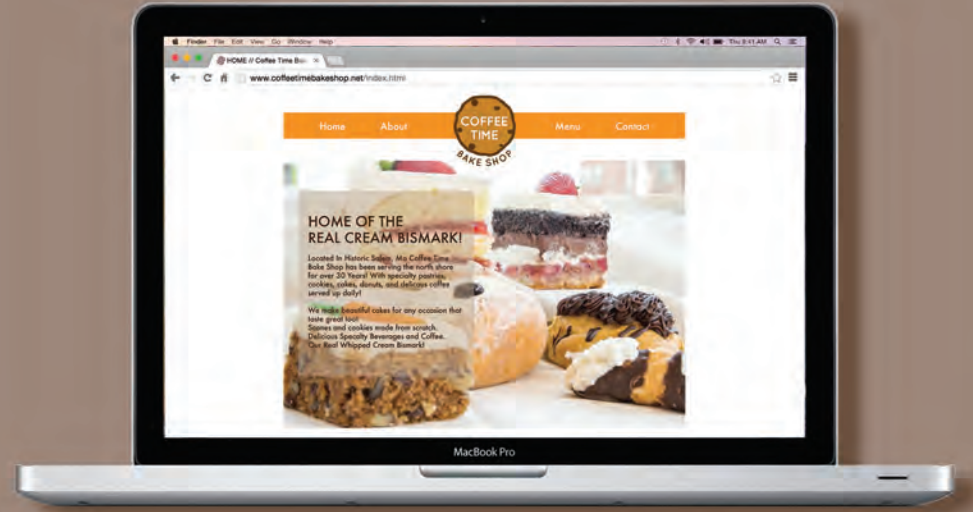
Finder File Edit View Go Window Help

Thu 8:41 AM

HOME // Coffee Time Ba

www.coffeetimebakeshop.net/index.html

Home About

COFFEE TIME BAKE SHOP

Menu Contact

HOME OF THE REAL CREAM BISMARK!

Located In Historic Salem, Ma Coffee Time Bake Shop has been serving the north shore for over 30 Years! With specialty pastries, cookies, cakes, donuts, and delicious coffees served up daily!

We make beautiful cakes for any occasion that taste great too!
Scones and cookies made from scratch.
Delicious Specialty Beverages and Coffee.
Our Real Whipped Cream Bismark!

MacBook Pro